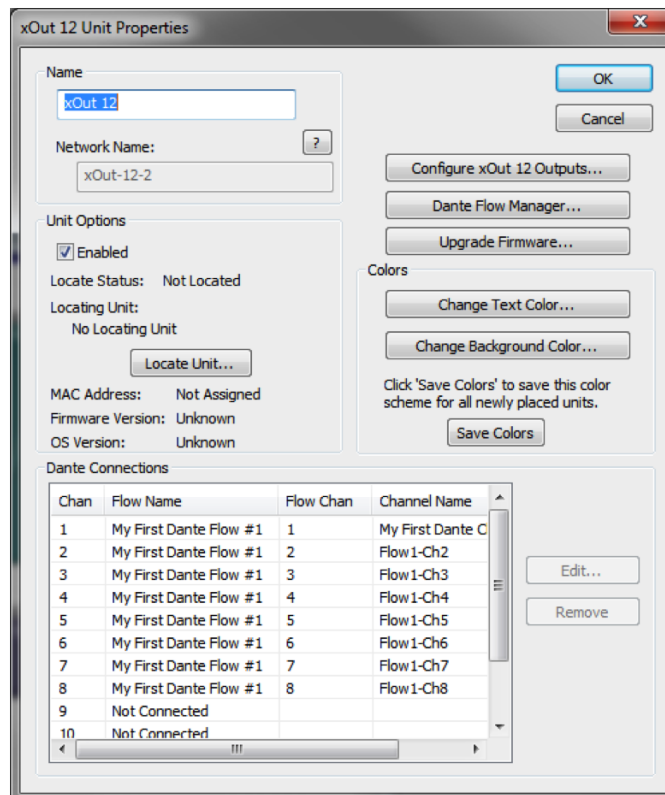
xOut 12 Unit Properties

Name

xOut 12

Network Name:

?

xOut-12-2

OK

Cancel

Configure xOut 12 Outputs...

Dante Flow Manager...

Upgrade Firmware...

Unit Options

Enabled

Locate Status: Not Located

Locating Unit:

No Locating Unit

Locate Unit...

MAC Address: Not Assigned

Firmware Version: Unknown

OS Version: Unknown

Colors

Change Text Color...

Change Background Color...

Click 'Save Colors' to save this color scheme for all newly placed units.

Save Colors

Dante Connections

| Chan | Flow Name | Flow Chan | Channel Name |
|---|---|---|---|
| 1 | My First Dante Flow #1 | 1 | My First Dante C |
| 2 | My First Dante Flow #1 | 2 | Flow1-Ch2 |
| 3 | My First Dante Flow #1 | 3 | Flow1-Ch3 |
| 4 | My First Dante Flow #1 | 4 | Flow1-Ch4 |
| 5 | My First Dante Flow #1 | 5 | Flow1-Ch5 |
| 6 | My First Dante Flow #1 | 6 | Flow1-Ch6 |
| 7 | My First Dante Flow #1 | 7 | Flow1-Ch7 |
| 8 | My First Dante Flow #1 | 8 | Flow1-Ch8 |
| 9 | Not Connected | | |
| 10 | Not Connected | | |

Edit...

Remove